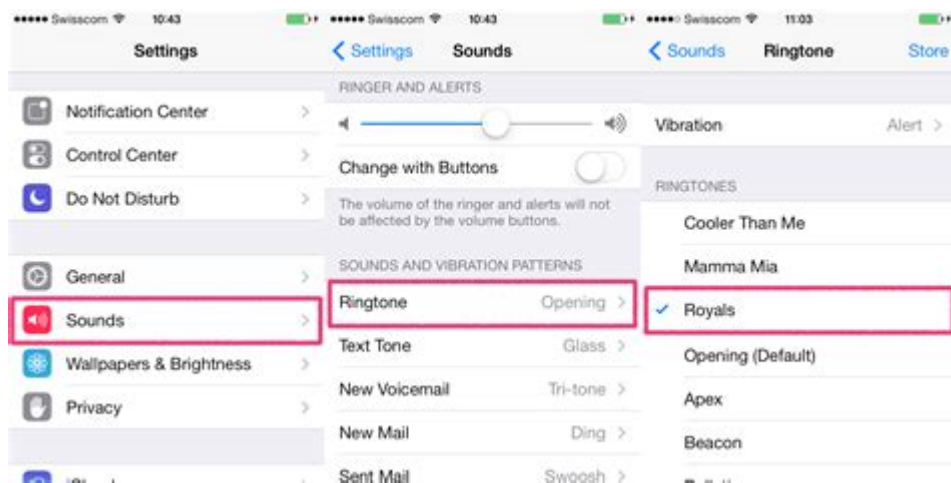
••••• Swisscom 10:43

Settings

Notification Center

Control Center

Do Not Disturb

General

Sounds

Wallpapers & Brightness

Privacy

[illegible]

••••• Swisscom 10:43

Settings Sounds

RINGER AND ALERTS

Change with Buttons

The volume of the ringer and alerts will not be affected by the volume buttons.

SOUNDS AND VIBRATION PATTERNS

Ringtone Opening

Text Tone Glass

New Voicemail Tri-tone

New Mail Ding

Sent Mail Swoosh

••••• Swisscom 11:03

Sounds Ringtone Store

Vibration Alert

RINGTONES

Cooler Than Me

Mamma Mia

Royals

Opening (Default)

Apex

Beacon

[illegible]